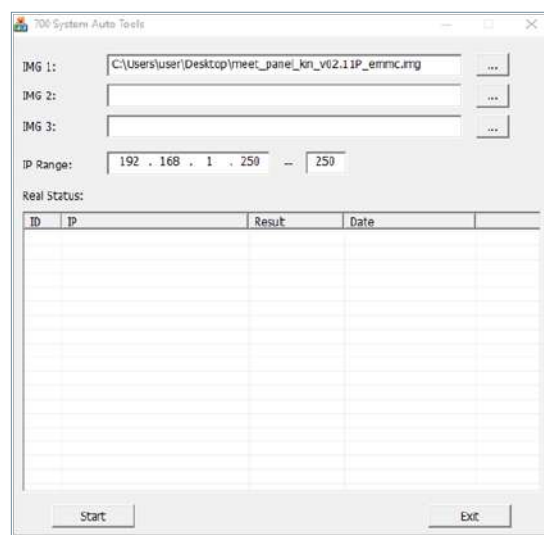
700 System Auto Tools

IMG 1: C:\Users\user\Desktop\meet_panel_kn_v02.11P_emmc.img ...

IMG 2: ...

IMG 3: ...

IP Range: 192 . 168 . 1 . 250 — 250

Real Status:

| ID | IP | Result | Date |
|---|---|---|---|

Start

Exit